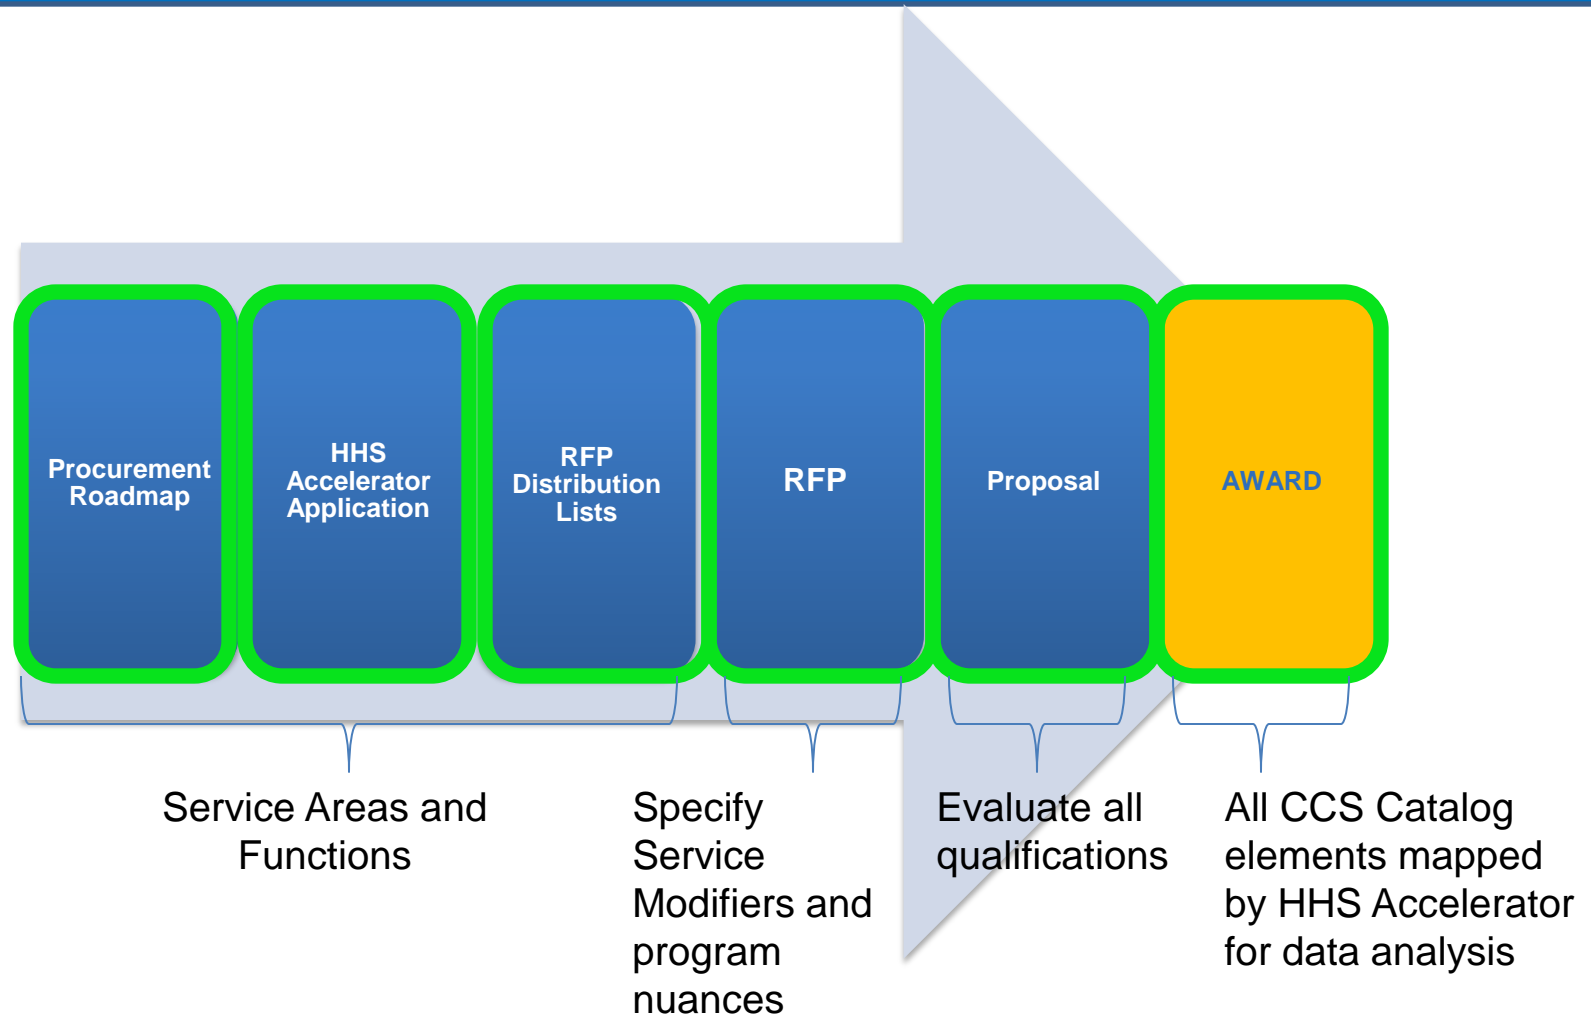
Procurement Roadmap

HHS Accelerator Application

RFP Distribution Lists

RFP

Proposal

AWARD

Service Areas and Functions

Specify Service Modifiers and program nuances

Evaluate all qualifications

All CCS Catalog elements mapped by HHS Accelerator for data analysis